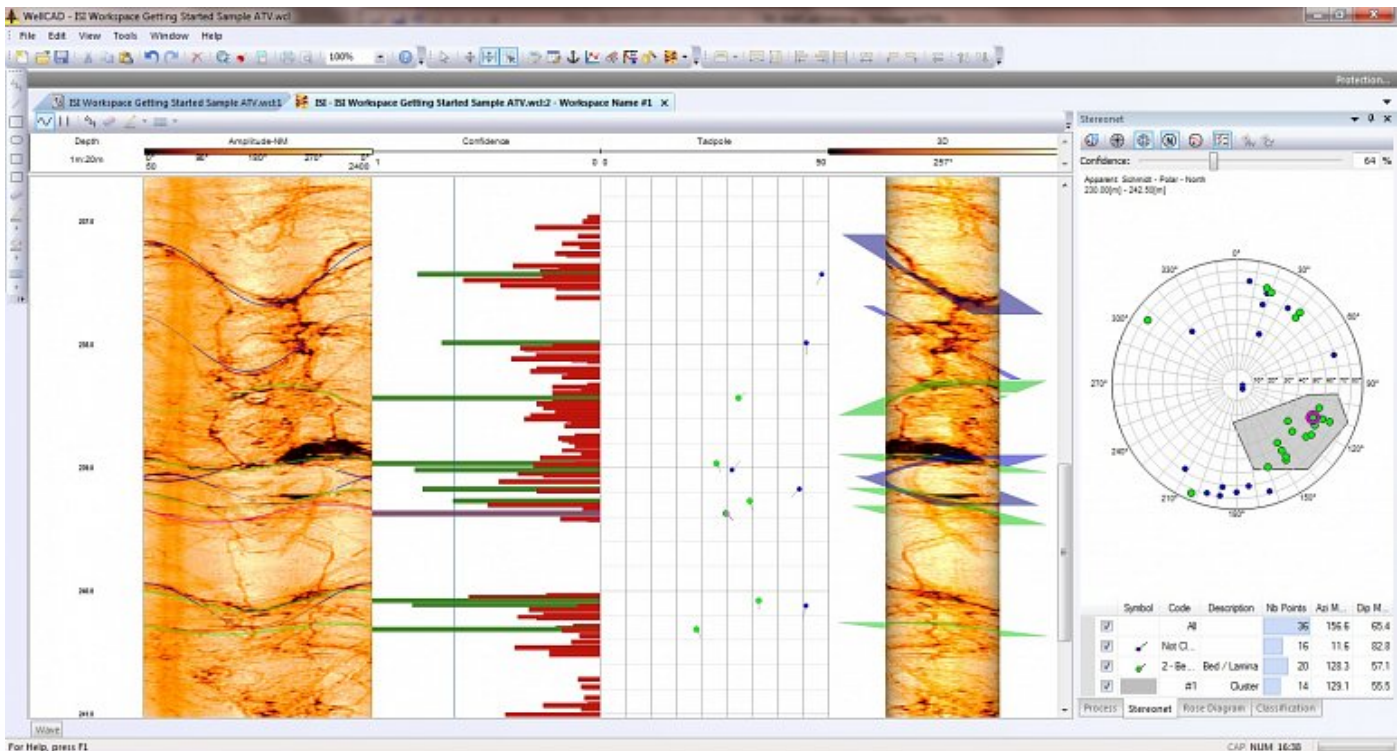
WellCAD - ISI Workspace Getting Started Sample ATV.wcl

File Edit View Tools Window Help

100%

Protection...

ISI Workspace Getting Started Sample ATV.wcl1
ISI - ISI Workspace Getting Started Sample ATV.wcl:2 - Workspace Name #1

| Depth | Amplitude-NM | Confidence | Tadpole | 3D |
|---|---|---|---|---|
| 1m:20m | 0 90° 180° 270° 0 / 50 2400 | 1 0 | 0 90 | 257° |

257.0

258.0

259.0

260.0

261.0

Stereonet

Confidence: 64 %

Apparent Schmidt - Polar - North
230.00[m] - 242.50[m]

0°
30°
60°
90°
120°
150°
180°
210°
240°
270°
300°
330°
10° 20° 30° 40° 50° 60° 70° 80°

| | Symbol | Code | Description | Nb Points | Azi M... | Dip M... |
|---|---|---|---|---|---|---|
| ☑ | | All | | 36 | 156.6 | 65.4 |
| ☑ | | Not Cl... | | 16 | 11.6 | 82.8 |
| ☑ | | 2 - Be... | Bed / Lamina | 20 | 128.3 | 57.1 |
| ☑ | | #1 | Cluster | 14 | 129.1 | 55.5 |

Process Stereonet Rose Diagram Classification

Wave

For Help, press F1

CAP NUM 16:38